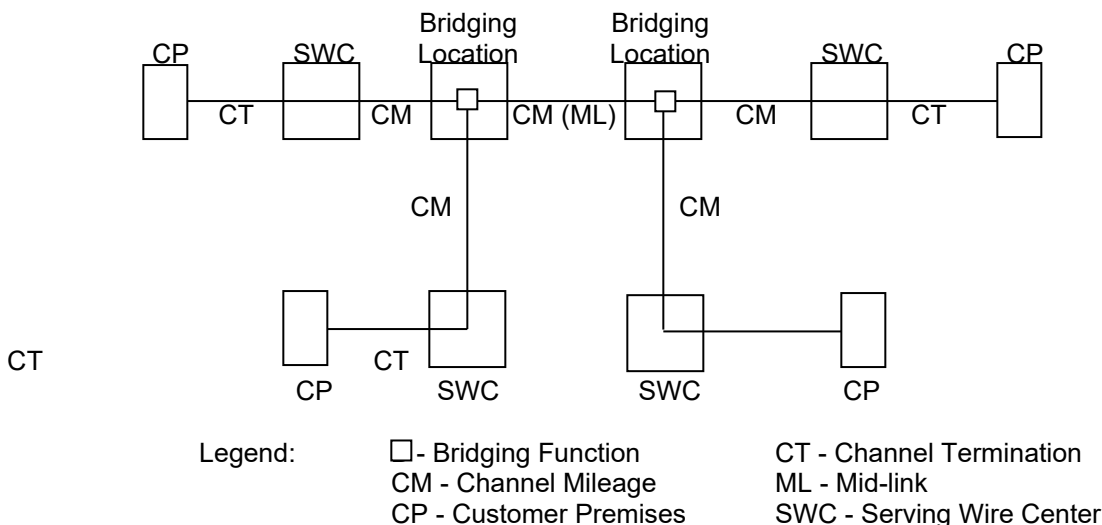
Bridging Location

Bridging Location

CP

SWC

SWC

CP

CT

CM

CM (ML)

CM

CT

CM

CM

CT

CT

CP

SWC

SWC

CP

Legend: □ - Bridging Function
CM - Channel Mileage
CP - Customer Premises

CT - Channel Termination
ML - Mid-link
SWC - Serving Wire Center